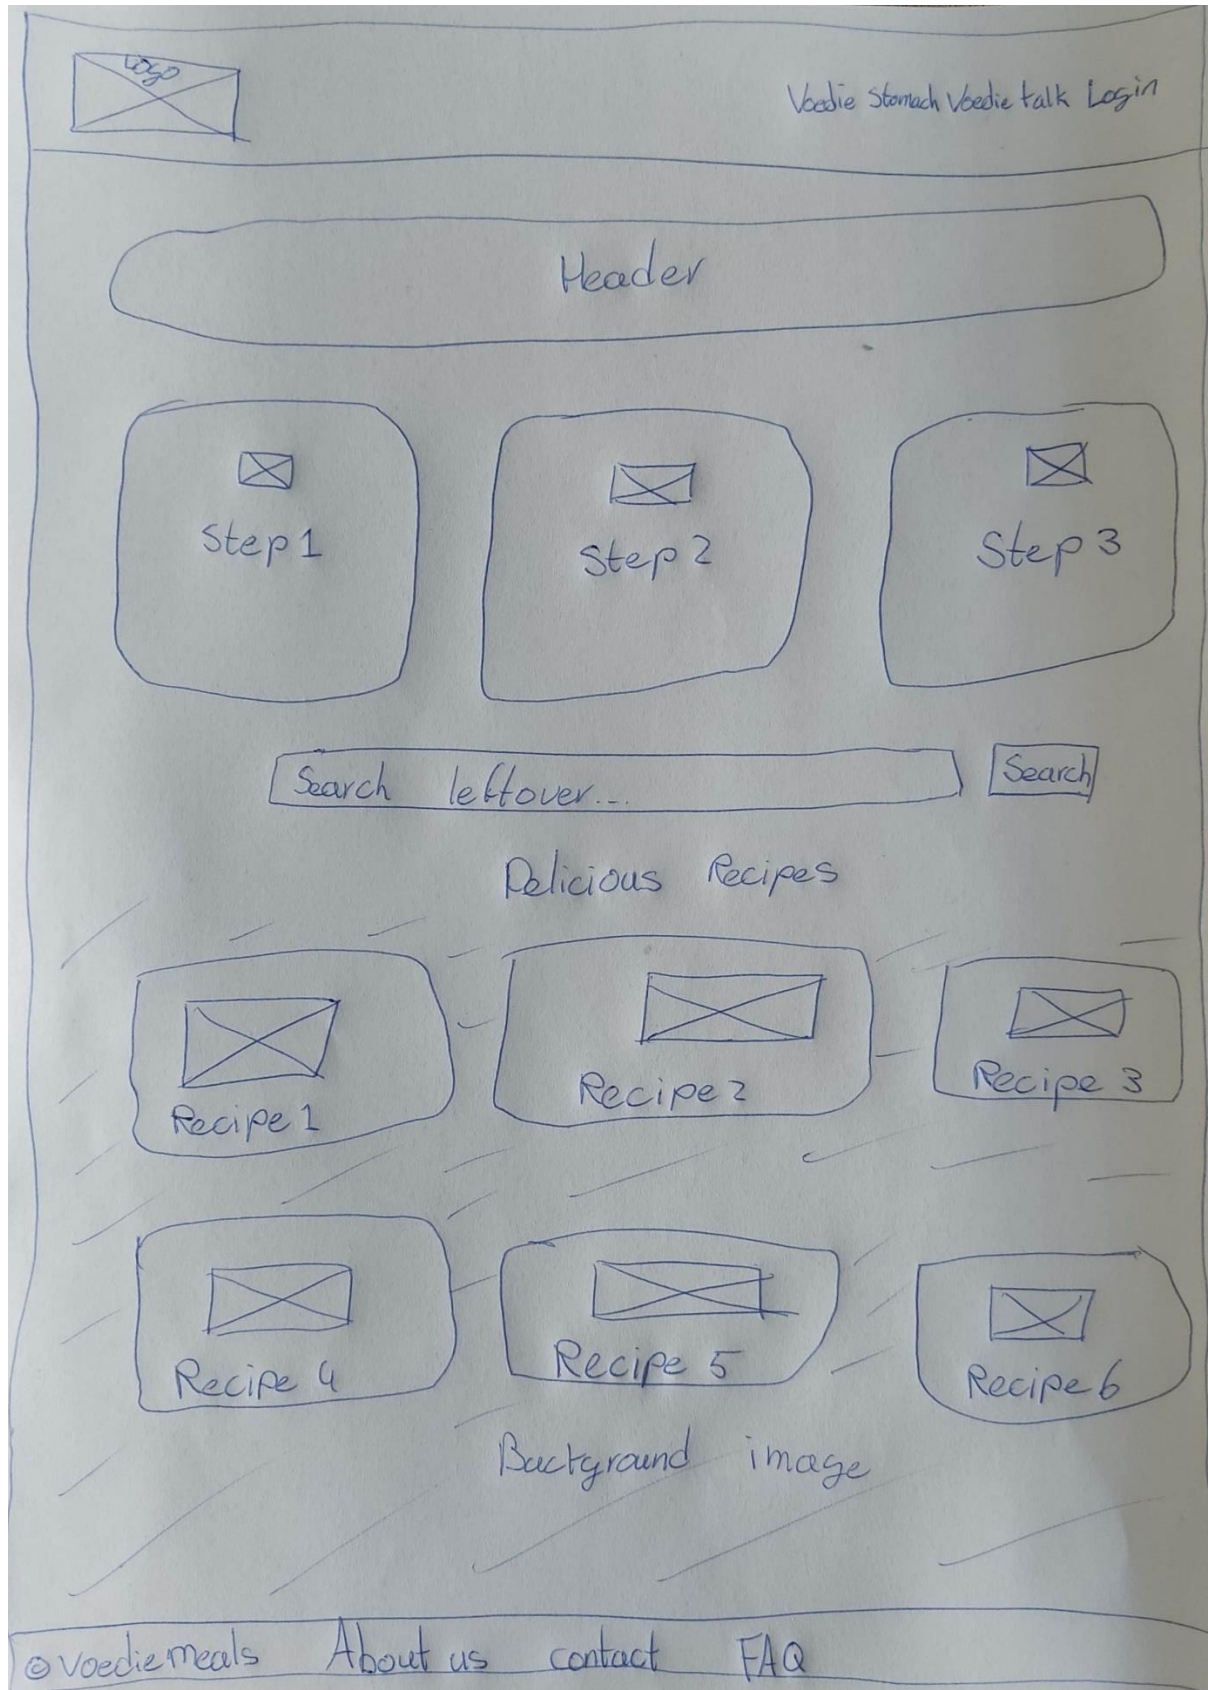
Logo

Voedie Stomach Voedie talk Login

Header

Step 1

Step 2

Step 3

Search leftover...

Search

Delicious Recipes

Recipe 1

Recipe 2

Recipe 3

Recipe 4

Recipe 5

Recipe 6

Backgraund image

© Voediemeals About us contact FAQ